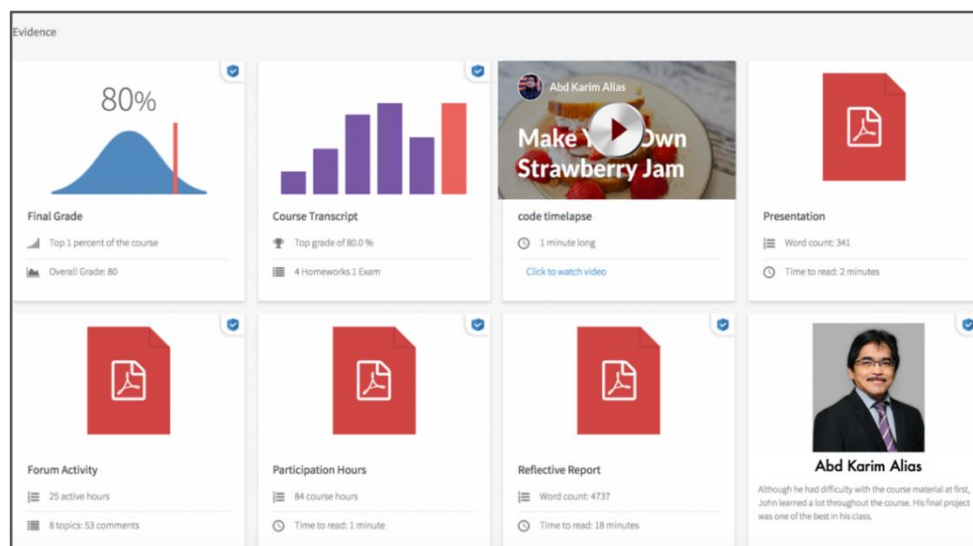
Evidence

80%

Final Grade

Top 1 percent of the course

Overall Grade: 80

Course Transcript

Top grade of 80.0 %

4 Homeworks 1 Exam

Abd Karim Alias

Make Y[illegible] Own Strawberry Jam

code timelapse

1 minute long

Click to watch video

Presentation

Word count: 341

Time to read: 2 minutes

Forum Activity

25 active hours

8 topics: 53 comments

Participation Hours

84 course hours

Time to read: 1 minute

Reflective Report

Word count: 4737

Time to read: 18 minutes

Abd Karim Alias

Although he had difficulty with the course material at first, John learned a lot throughout the course. His final project was one of the best in his class.